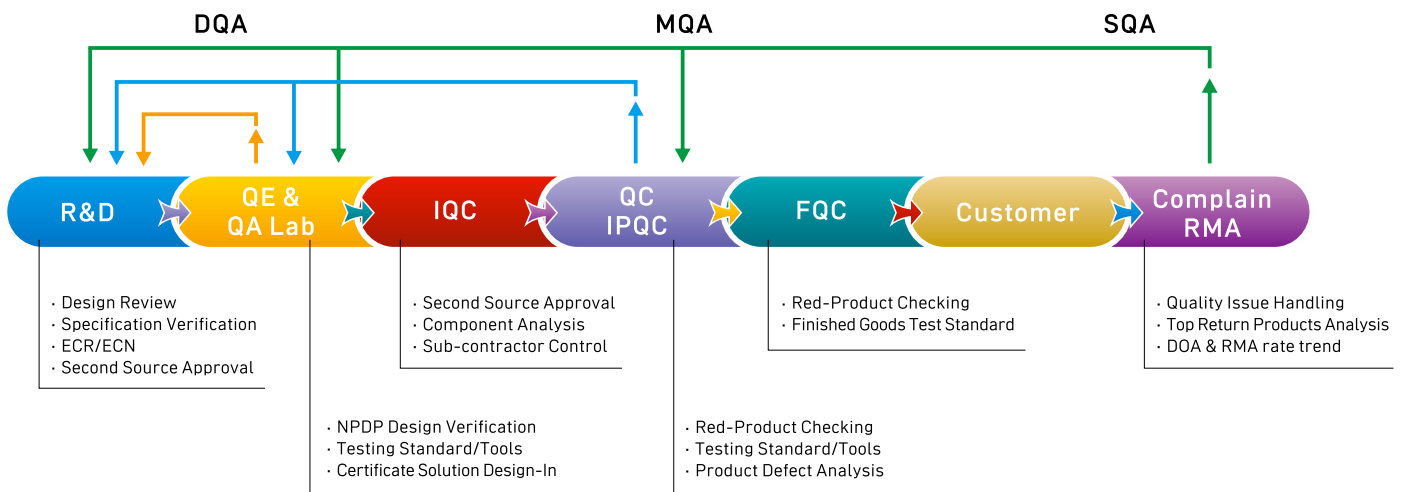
DQA
MQA
SQA

R&D
QE & QA Lab
IQC
QC IPQC
FQC
Customer
Complain RMA

· Design Review
· Specification Verification
· ECR/ECN
· Second Source Approval

· NPDP Design Verification
· Testing Standard/Tools
· Certificate Solution Design-In

· Second Source Approval
· Component Analysis
· Sub-contractor Control

· Red-Product Checking
· Testing Standard/Tools
· Product Defect Analysis

· Red-Product Checking
· Finished Goods Test Standard

· Quality Issue Handling
· Top Return Products Analysis
· DOA & RMA rate trend